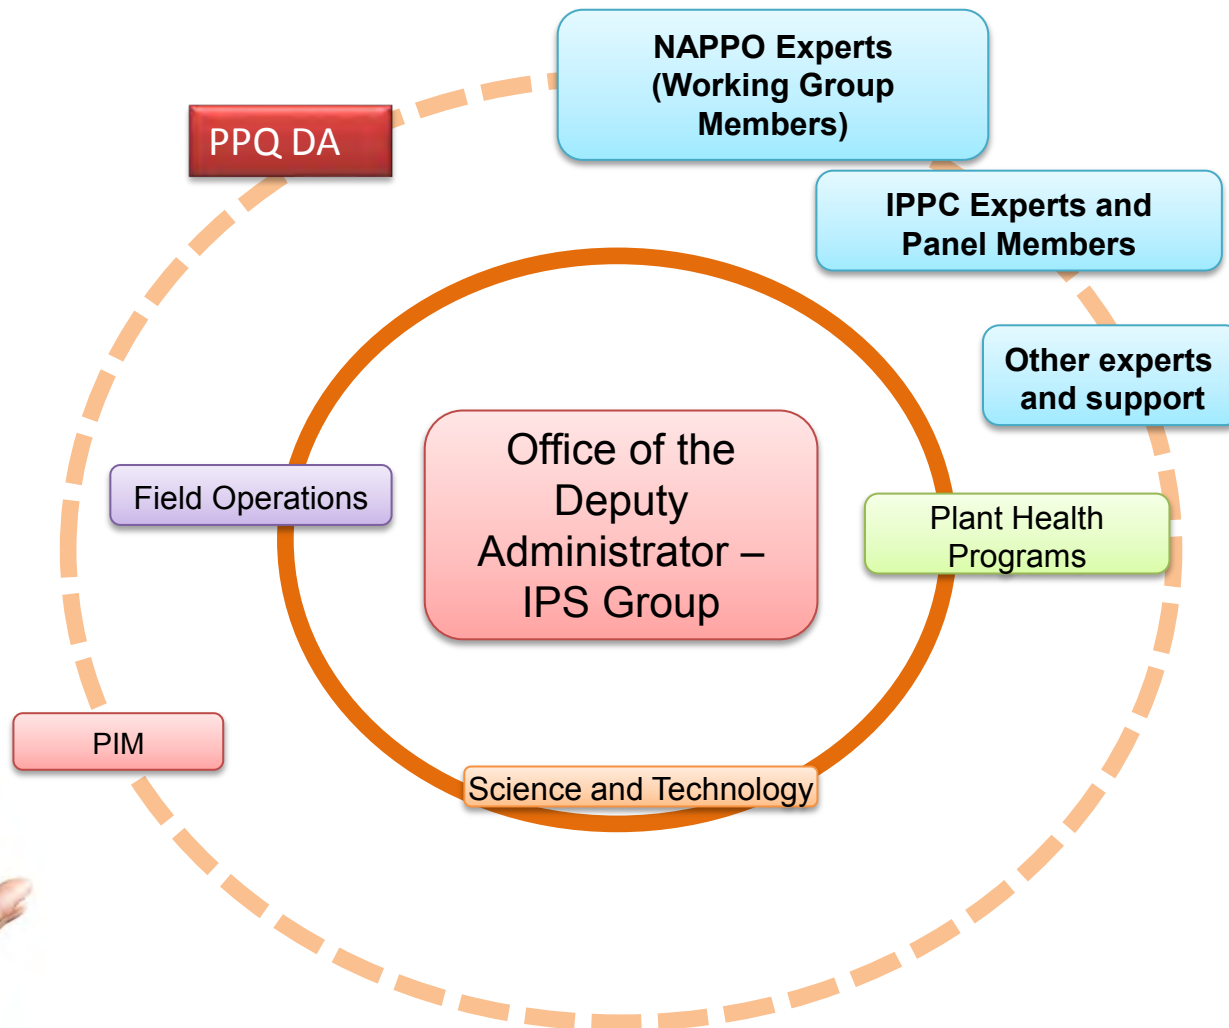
NAPPO Experts (Working Group Members)

PPQ DA

IPPC Experts and Panel Members

Other experts and support

Office of the Deputy Administrator – IPS Group

Field Operations

Plant Health Programs

PIM

Science and Technology